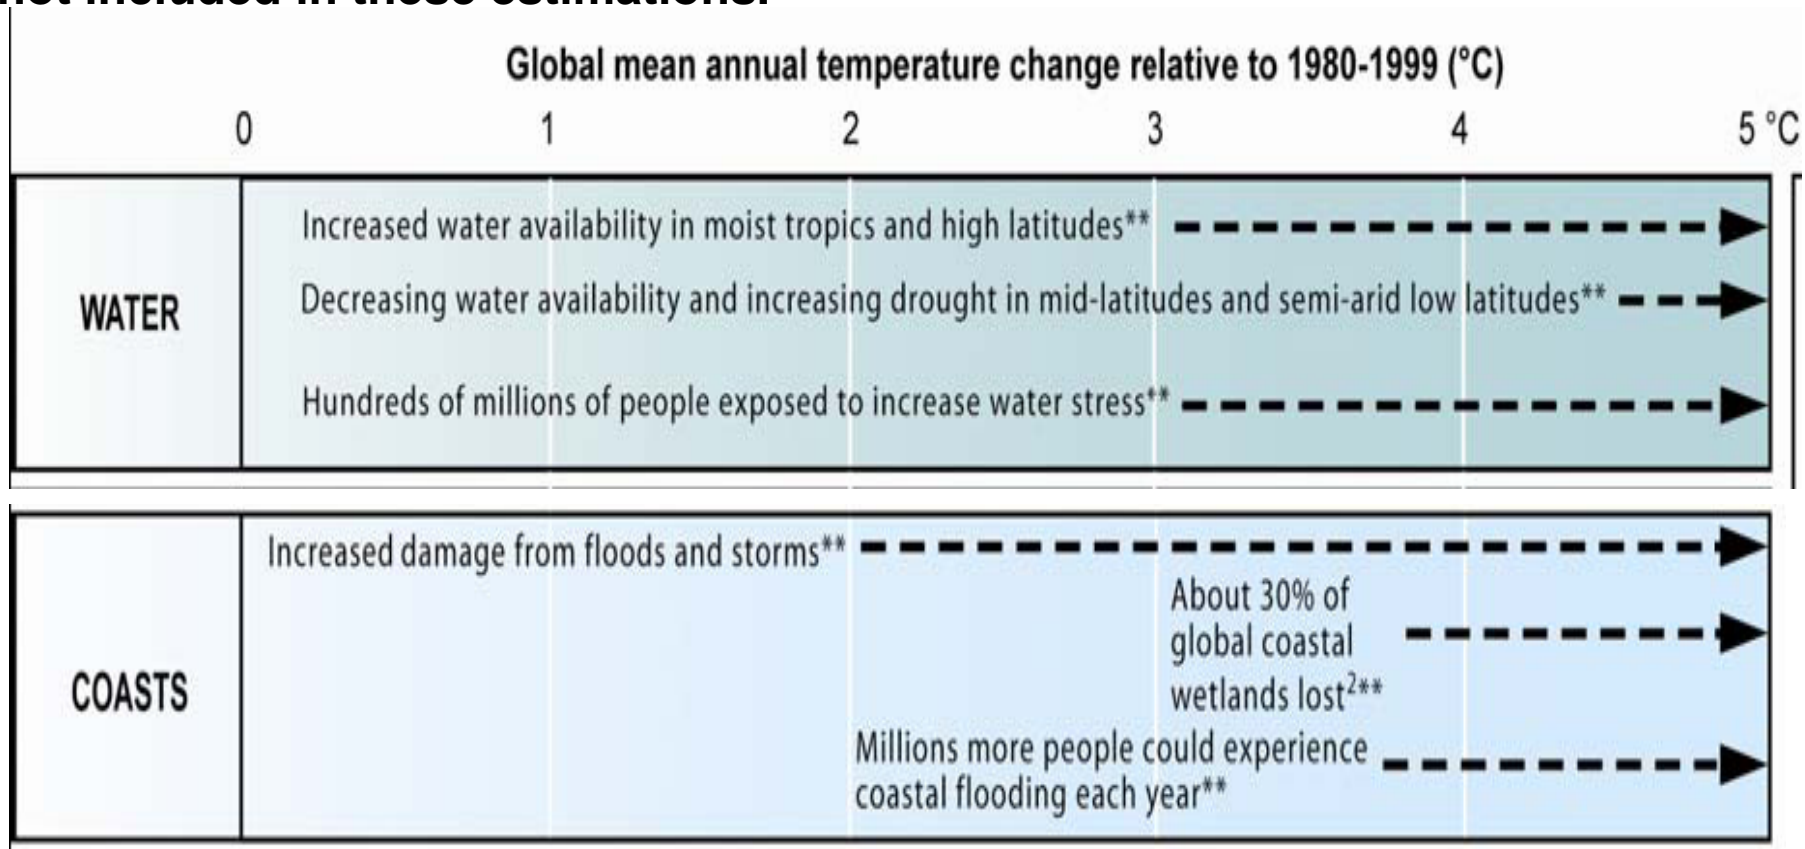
not included in these estimations.

Global mean annual temperature change relative to 1980-1999 (°C)

0 1 2 3 4 5 °C

WATER

Increased water availability in moist tropics and high latitudes**

Decreasing water availability and increasing drought in mid-latitudes and semi-arid low latitudes**

Hundreds of millions of people exposed to increase water stress**

COASTS

Increased damage from floods and storms**

About 30% of global coastal wetlands lost$^{2}$**

Millions more people could experience coastal flooding each year**